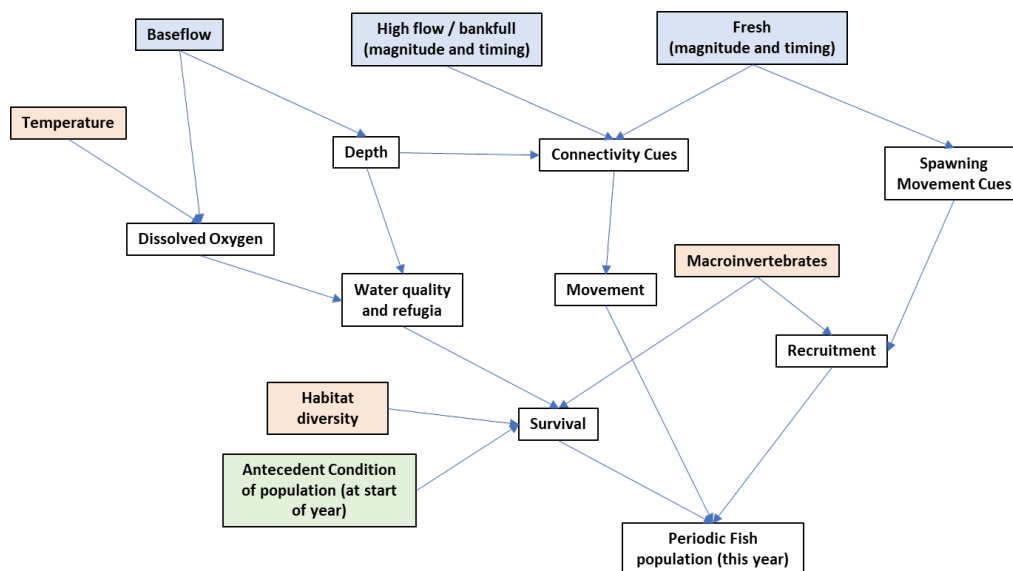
Baseflow

High flow / bankfull (magnitude and timing)

Fresh (magnitude and timing)

Temperature

Depth

Connectivity Cues

Spawning Movement Cues

Dissolved Oxygen

Water quality and refugia

Movement

Macroinvertebrates

Recruitment

Habitat diversity

Survival

Antecedent Condition of population (at start of year)

Periodic Fish population (this year)